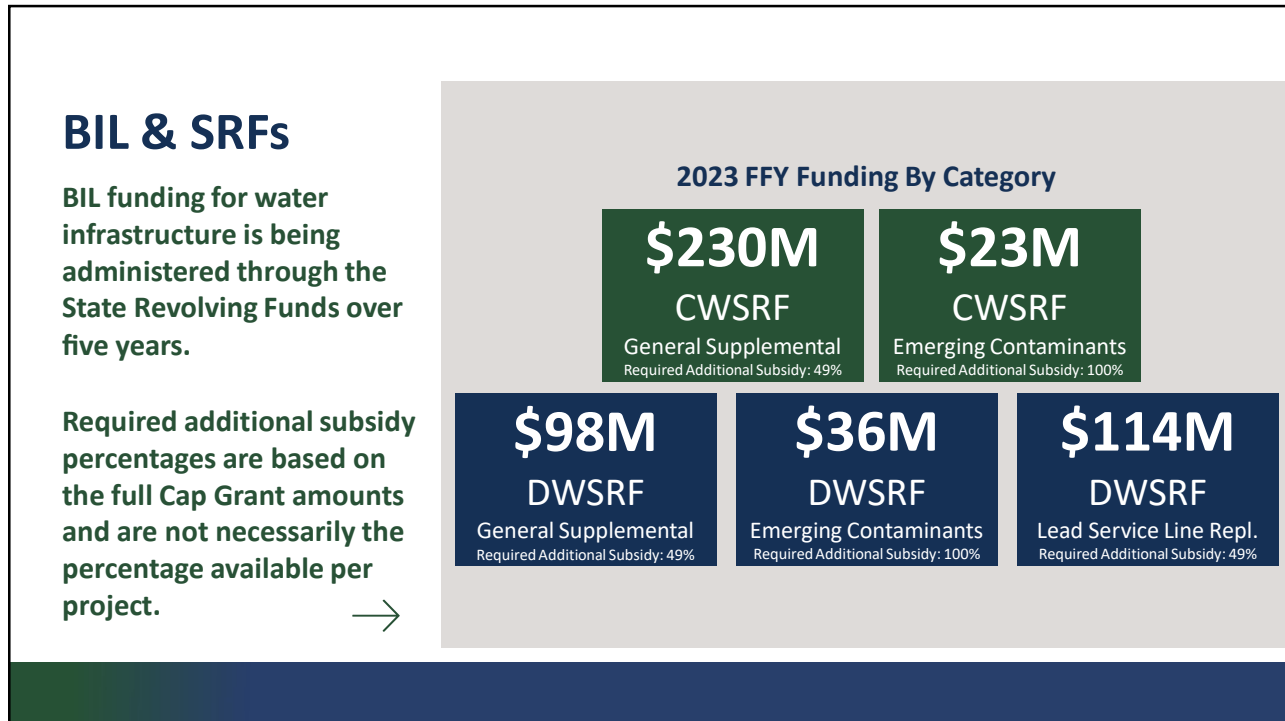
BIL & SRFs

BIL funding for water infrastructure is being administered through the State Revolving Funds over five years.

Required additional subsidy percentages are based on the full Cap Grant amounts and are not necessarily the percentage available per project.

2023 FFY Funding By Category

$230M
CWSRF
General Supplemental
Required Additional Subsidy: 49%

$23M
CWSRF
Emerging Contaminants
Required Additional Subsidy: 100%

$98M
DWSRF
General Supplemental
Required Additional Subsidy: 49%

$36M
DWSRF
Emerging Contaminants
Required Additional Subsidy: 100%

$114M
DWSRF
Lead Service Line Repl.
Required Additional Subsidy: 49%